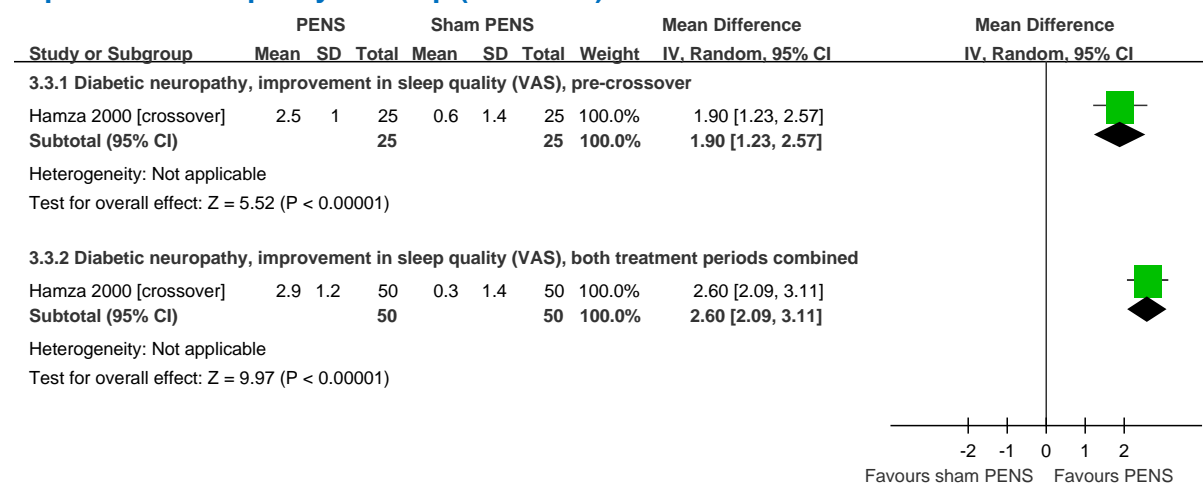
| Study or Subgroup | PENS Mean | PENS SD | PENS Total | Sham PENS Mean | Sham PENS SD | Sham PENS Total | Weight | Mean Difference IV, Random, 95% CI |
|---|---|---|---|---|---|---|---|---|
| **3.3.1 Diabetic neuropathy, improvement in sleep quality (VAS), pre-crossover** | | | | | | | | |
| Hamza 2000 [crossover] | 2.5 | 1 | 25 | 0.6 | 1.4 | 25 | 100.0% | 1.90 [1.23, 2.57] |
| **Subtotal (95% CI)** | | | **25** | | | **25** | **100.0%** | **1.90 [1.23, 2.57]** |
| Heterogeneity: Not applicable | | | | | | | | |
| Test for overall effect: Z = 5.52 (P < 0.00001) | | | | | | | | |
| **3.3.2 Diabetic neuropathy, improvement in sleep quality (VAS), both treatment periods combined** | | | | | | | | |
| Hamza 2000 [crossover] | 2.9 | 1.2 | 50 | 0.3 | 1.4 | 50 | 100.0% | 2.60 [2.09, 3.11] |
| **Subtotal (95% CI)** | | | **50** | | | **50** | **100.0%** | **2.60 [2.09, 3.11]** |
| Heterogeneity: Not applicable | | | | | | | | |
| Test for overall effect: Z = 9.97 (P < 0.00001) | | | | | | | | |

Mean Difference
IV, Random, 95% CI

-2 -1 0 1 2
Favours sham PENS Favours PENS